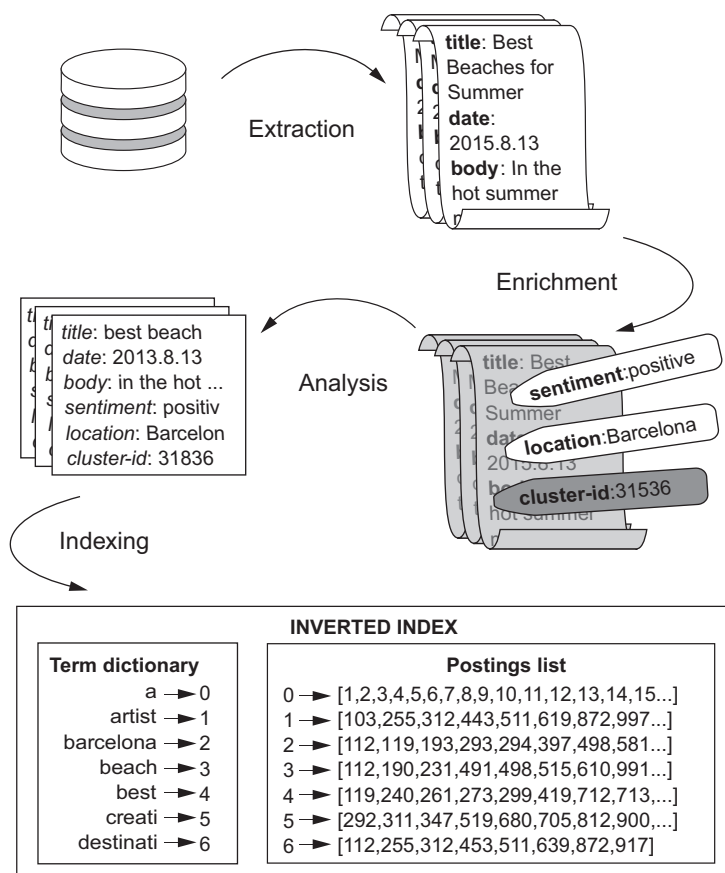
title: Best Beaches for Summer
date: 2015.8.13
body: In the hot summer

Extraction

Enrichment

title: Best
Beac
Summer
date
2015.8.13
bo
hot summer

sentiment:positive
location:Barcelona
cluster-id:31536

Analysis

title: best beach
date: 2013.8.13
body: in the hot ...
sentiment: positiv
location: Barcelon
cluster-id: 31836

Indexing

INVERTED INDEX

Term dictionary
a → 0
artist → 1
barcelona → 2
beach → 3
best → 4
creati → 5
destinati → 6

Postings list
0 → [1,2,3,4,5,6,7,8,9,10,11,12,13,14,15...]
1 → [103,255,312,443,511,619,872,997...]
2 → [112,119,193,293,294,397,498,581...]
3 → [112,190,231,491,498,515,610,991...]
4 → [119,240,261,273,299,419,712,713,...]
5 → [292,311,347,519,680,705,812,900,...]
6 → [112,255,312,453,511,639,872,917]